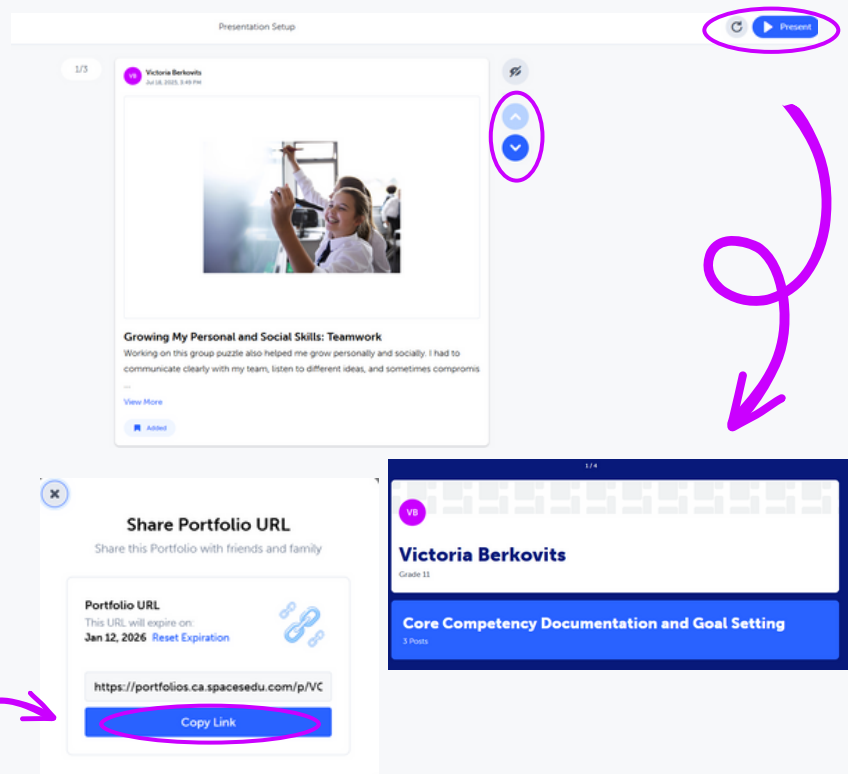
Presentation Setup

Present

1/3

VB

Victoria Berkovits

Jul 16, 2025, 3:49 PM

Growing My Personal and Social Skills: Teamwork

Working on this group puzzle also helped me grow personally and socially. I had to communicate clearly with my team, listen to different ideas, and sometimes compromis ...

View More

Added

Share Portfolio URL

Share this Portfolio with friends and family

Portfolio URL

This URL will expire on:

Jan 12, 2026 Reset Expiration

https://portfolios.ca.spacesedu.com/p/VC

Copy Link

1 / 4

VB

Victoria Berkovits

Grade 11

Core Competency Documentation and Goal Setting

3 Posts